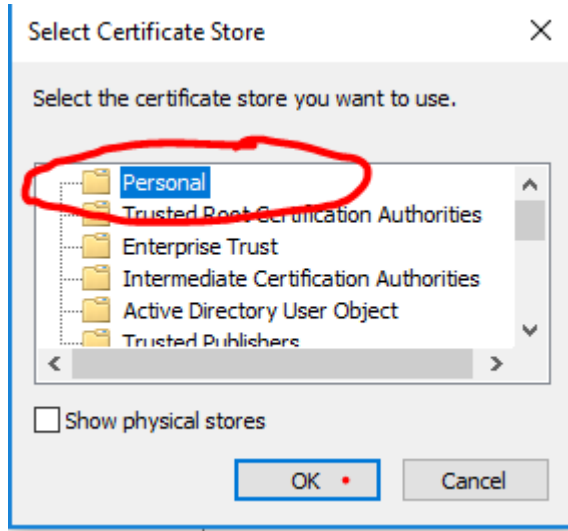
Select Certificate Store

X

Select the certificate store you want to use.

Personal

Trusted Root Certification Authorities

Enterprise Trust

Intermediate Certification Authorities

Active Directory User Object

Trusted Publishers

Show physical stores

OK

Cancel